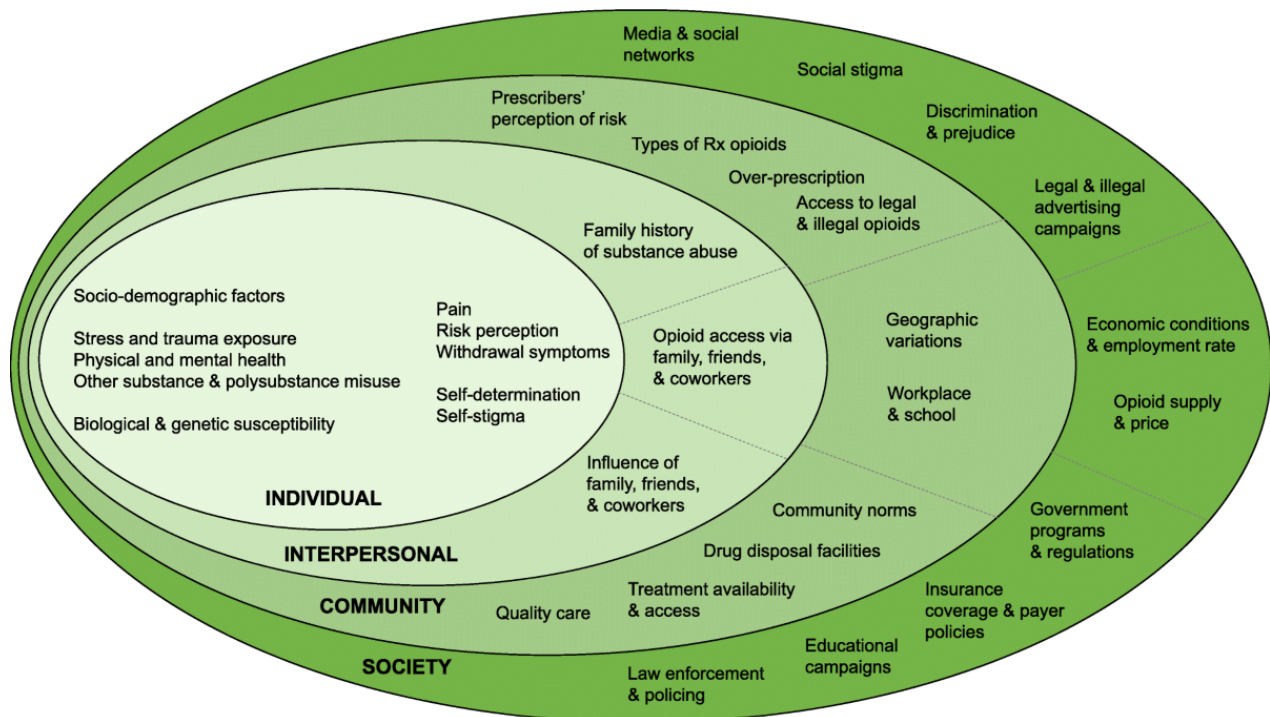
Media & social networks

Social stigma

Discrimination & prejudice

Legal & illegal advertising campaigns

Prescribers' perception of risk

Types of Rx opioids

Over-prescription

Access to legal & illegal opioids

Family history of substance abuse

Socio-demographic factors

Stress and trauma exposure
Physical and mental health
Other substance & polysubstance misuse

Biological & genetic susceptibility

Pain
Risk perception
Withdrawal symptoms

Self-determination
Self-stigma

Opioid access via family, friends, & coworkers

Geographic variations

Workplace & school

Economic conditions & employment rate

Opioid supply & price

Influence of family, friends, & coworkers

INDIVIDUAL

Community norms

Drug disposal facilities

Government programs & regulations

INTERPERSONAL

Treatment availability & access

Quality care

COMMUNITY

Insurance coverage & payer policies

Educational campaigns

SOCIETY

Law enforcement & policing